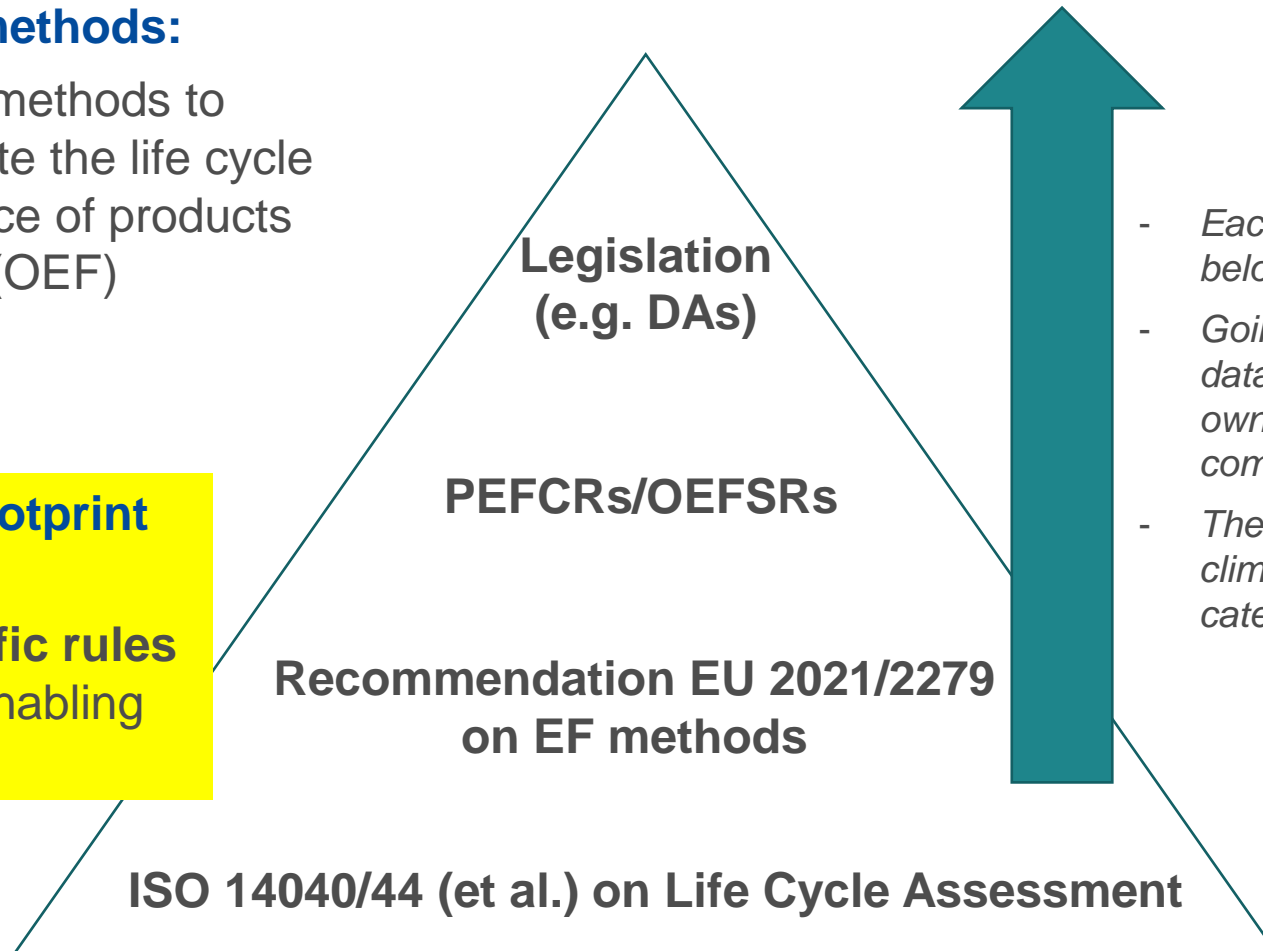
nethods:

methods to te the life cycle ce of products (OEF)

otprint

fic rules nabling

Legislation (e.g. DAs)

PEFCRs/OEFSRs

Recommendation EU 2021/2279 on EF methods

ISO 14040/44 (et al.) on Life Cycle Assessment

- Eac belo

- Goi data own com

- The clim cate